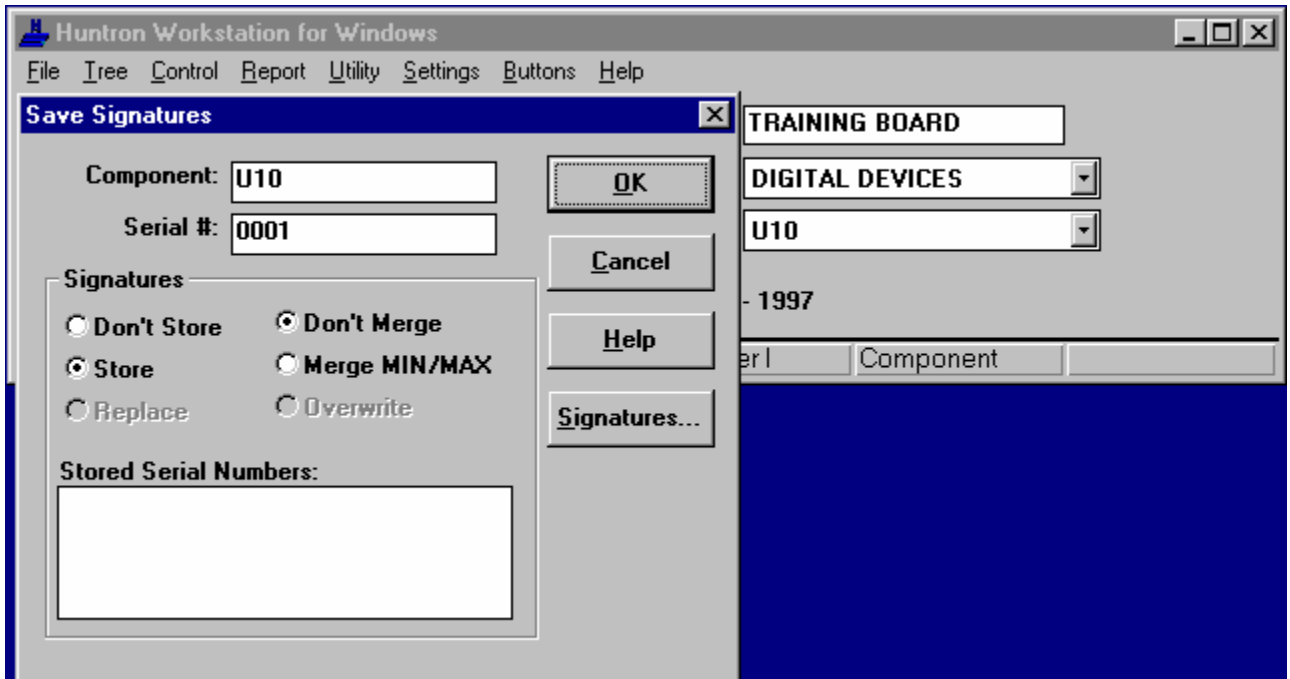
Huntron Workstation for Windows

File Tree Control Report Utility Settings Buttons Help

Save Signatures

Component: U10

Serial #: 0001

OK

Cancel

Help

Signatures...

Signatures

Don't Store

Store

Replace

Don't Merge

Merge MIN/MAX

Overwrite

Stored Serial Numbers:

TRAINING BOARD

DIGITAL DEVICES

U10

- 1997

er l

Component